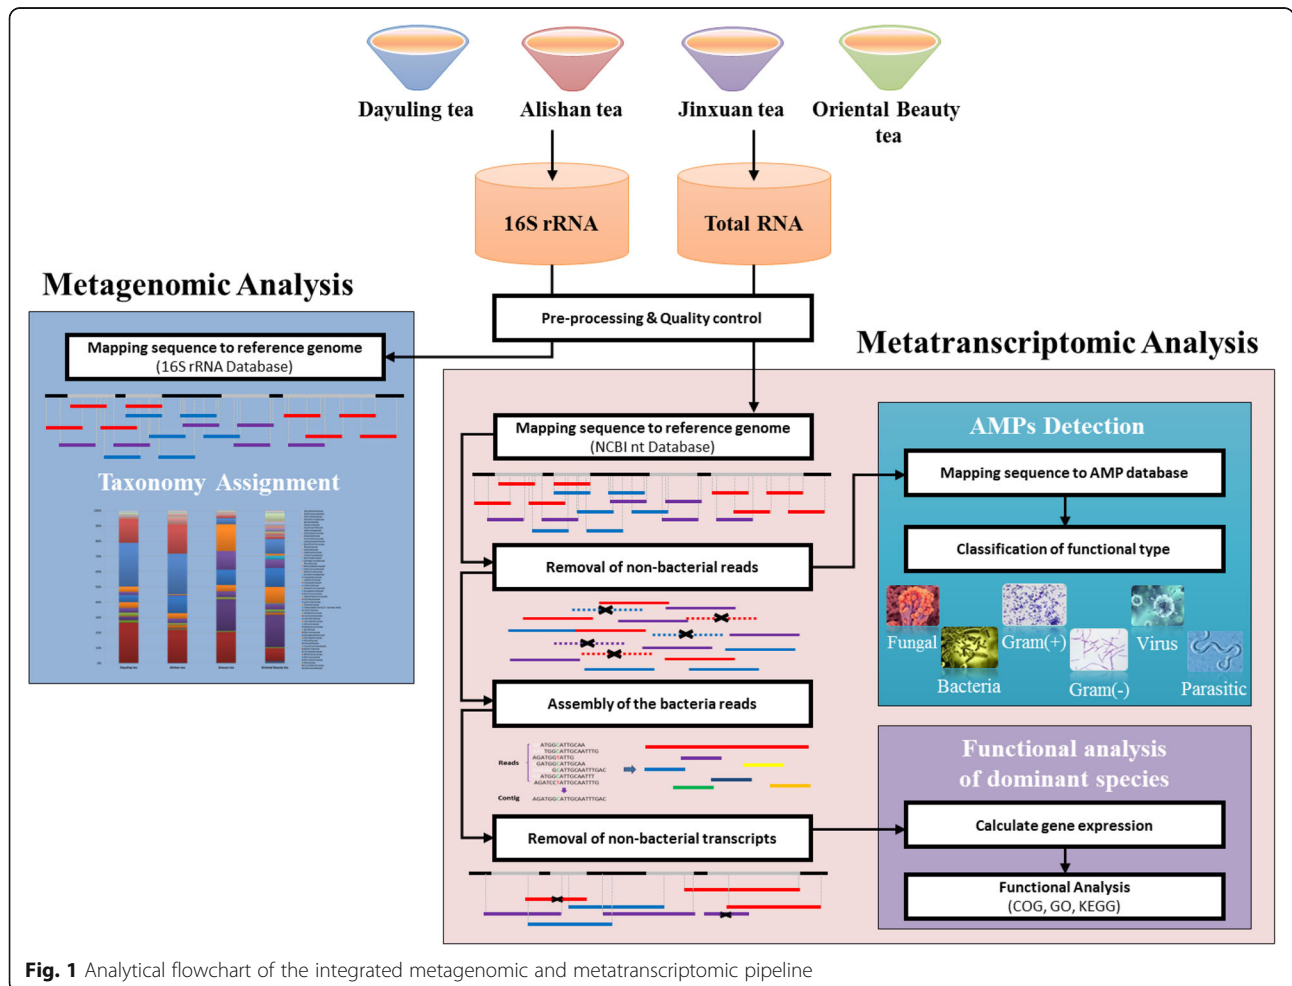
Dayuling tea
Alishan tea
Jinxuan tea
Oriental Beauty tea

16S rRNA
Total RNA

Metagenomic Analysis

Pre-processing & Quality control

Metatranscriptomic Analysis

Mapping sequence to reference genome
(16S rRNA Database)

Taxonomy Assignment

Mapping sequence to reference genome
(NCBI nt Database)

AMPs Detection

Mapping sequence to AMP database

Removal of non-bacterial reads

Classification of functional type

Fungal
Gram(+)
Virus
Bacteria
Gram(-)
Parasitic

Assembly of the bacteria reads

Reads
Contig

Functional analysis of dominant species

Removal of non-bacterial transcripts

Calculate gene expression

Functional Analysis
(COG, GO, KEGG)

**Fig. 1** Analytical flowchart of the integrated metagenomic and metatranscriptomic pipeline